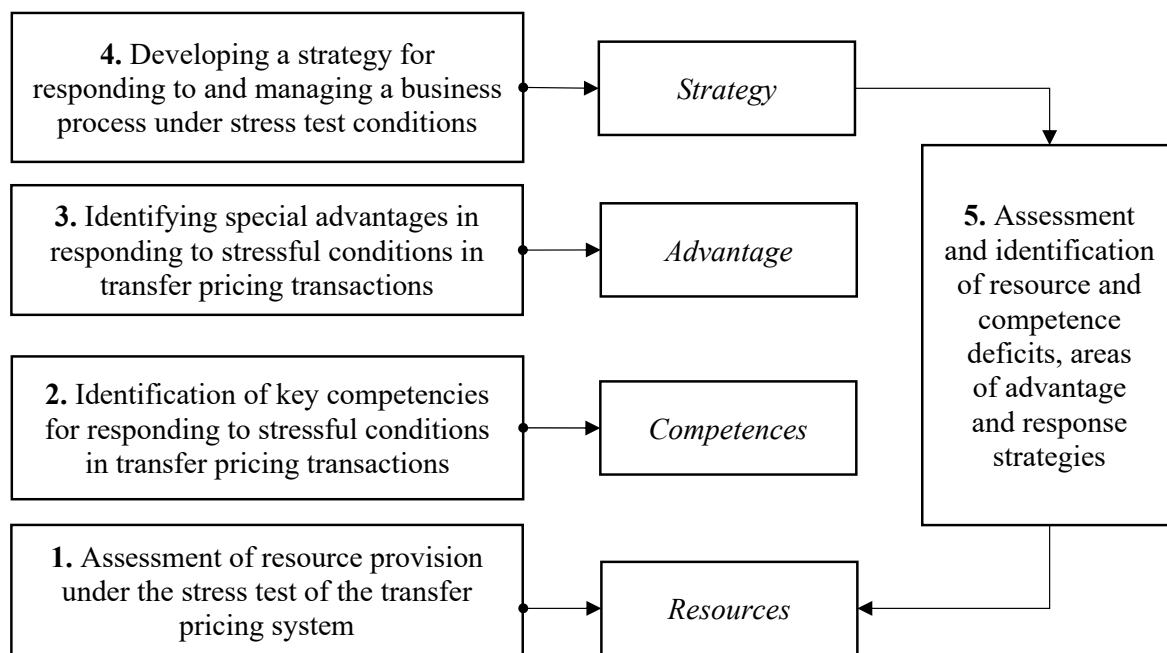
**4.** Developing a strategy for responding to and managing a business process under stress test conditions

*Strategy*

**3.** Identifying special advantages in responding to stressful conditions in transfer pricing transactions

*Advantage*

**2.** Identification of key competencies for responding to stressful conditions in transfer pricing transactions

*Competences*

**1.** Assessment of resource provision under the stress test of the transfer pricing system

*Resources*

**5.** Assessment and identification of resource and competence deficits, areas of advantage and response strategies